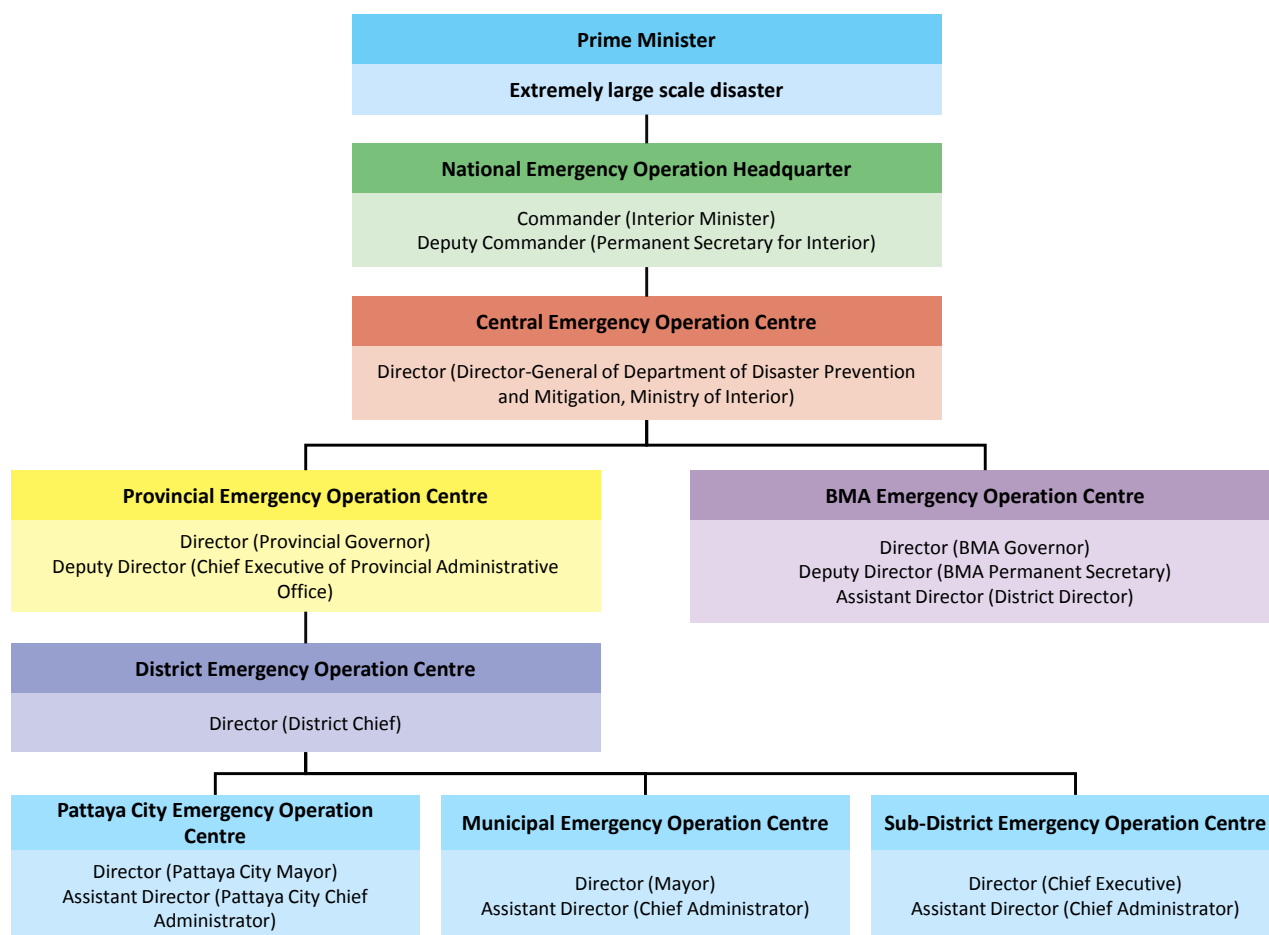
Prime Minister

Extremely large scale disaster

National Emergency Operation Headquarter

Commander (Interior Minister)
Deputy Commander (Permanent Secretary for Interior)

Central Emergency Operation Centre

Director (Director-General of Department of Disaster Prevention and Mitigation, Ministry of Interior)

Provincial Emergency Operation Centre

Director (Provincial Governor)
Deputy Director (Chief Executive of Provincial Administrative Office)

BMA Emergency Operation Centre

Director (BMA Governor)
Deputy Director (BMA Permanent Secretary)
Assistant Director (District Director)

District Emergency Operation Centre

Director (District Chief)

Pattaya City Emergency Operation Centre

Director (Pattaya City Mayor)
Assistant Director (Pattaya City Chief Administrator)

Municipal Emergency Operation Centre

Director (Mayor)
Assistant Director (Chief Administrator)

Sub-District Emergency Operation Centre

Director (Chief Executive)
Assistant Director (Chief Administrator)